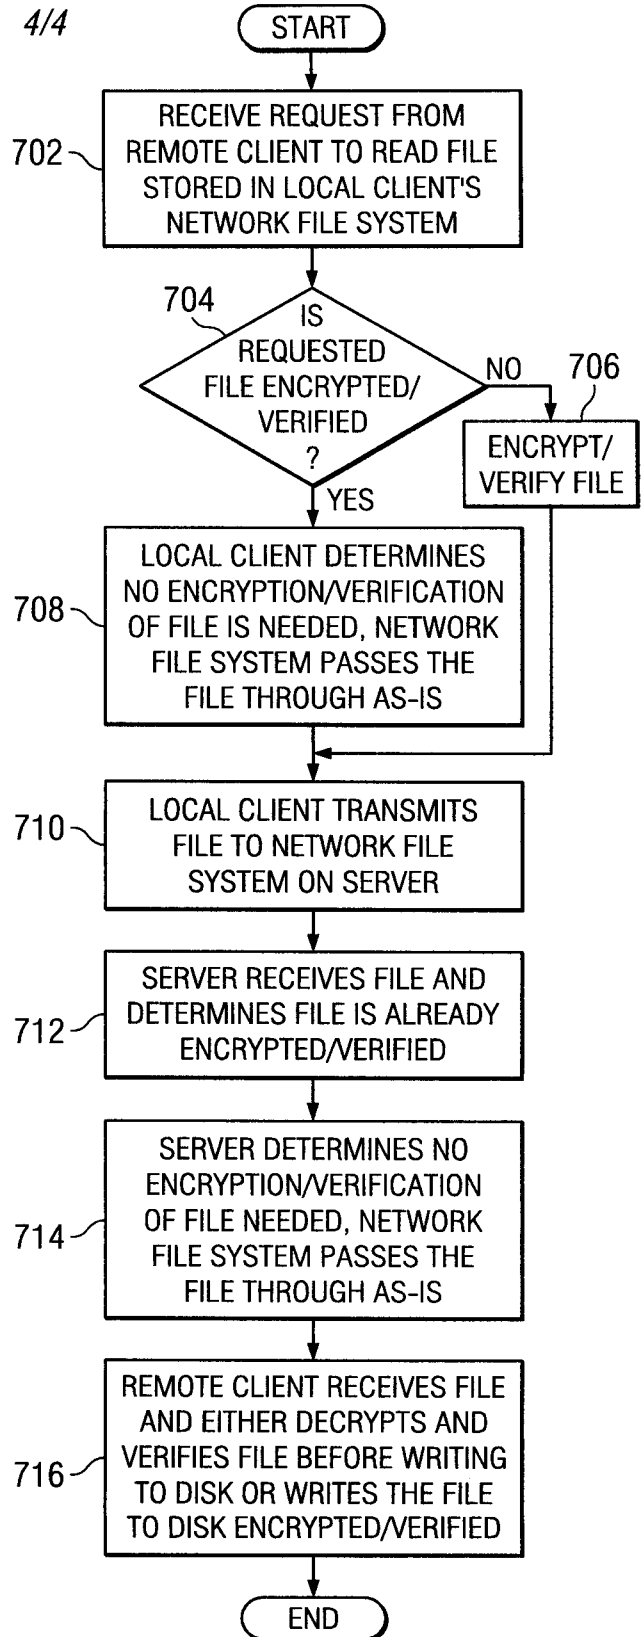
4/4

START

702 RECEIVE REQUEST FROM REMOTE CLIENT TO READ FILE STORED IN LOCAL CLIENT'S NETWORK FILE SYSTEM

704 IS REQUESTED FILE ENCRYPTED/ VERIFIED ?

NO

706 ENCRYPT/ VERIFY FILE

YES

708 LOCAL CLIENT DETERMINES NO ENCRYPTION/VERIFICATION OF FILE IS NEEDED, NETWORK FILE SYSTEM PASSES THE FILE THROUGH AS-IS

710 LOCAL CLIENT TRANSMITS FILE TO NETWORK FILE SYSTEM ON SERVER

712 SERVER RECEIVES FILE AND DETERMINES FILE IS ALREADY ENCRYPTED/VERIFIED

714 SERVER DETERMINES NO ENCRYPTION/VERIFICATION OF FILE NEEDED, NETWORK FILE SYSTEM PASSES THE FILE THROUGH AS-IS

716 REMOTE CLIENT RECEIVES FILE AND EITHER DECRYPTS AND VERIFIES FILE BEFORE WRITING TO DISK OR WRITES THE FILE TO DISK ENCRYPTED/VERIFIED

END